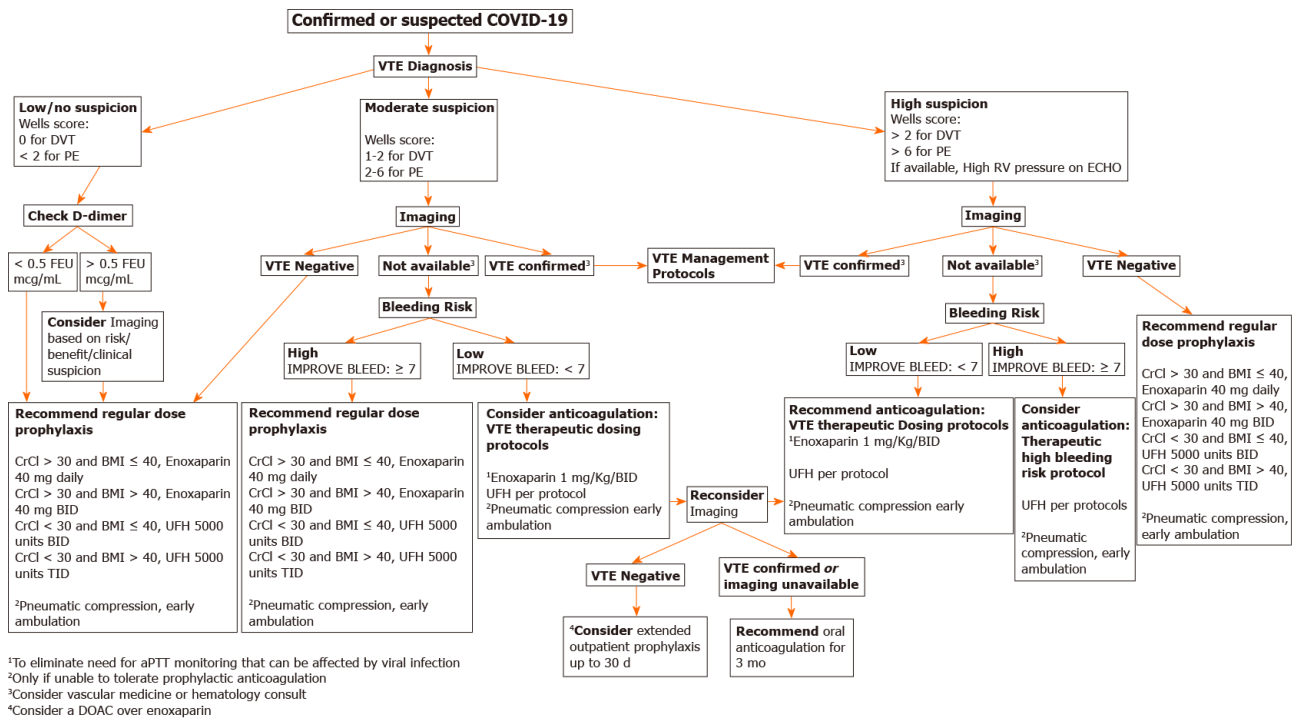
Confirmed or suspected COVID-19

VTE Diagnosis

Low/no suspicion
Wells score:
0 for DVT
< 2 for PE

Moderate suspicion
Wells score:
1-2 for DVT
2-6 for PE

High suspicion
Wells score:
> 2 for DVT
> 6 for PE
If available, High RV pressure on ECHO

Check D-dimer

< 0.5 FEU mcg/mL

> 0.5 FEU mcg/mL

Consider Imaging based on risk/ benefit/clinical suspicion

Recommend regular dose prophylaxis

CrCl > 30 and BMI ≤ 40, Enoxaparin 40 mg daily
CrCl > 30 and BMI > 40, Enoxaparin 40 mg BID
CrCl < 30 and BMI ≤ 40, UFH 5000 units BID
CrCl < 30 and BMI > 40, UFH 5000 units TID

²Pneumatic compression, early ambulation

Imaging

VTE Negative

Not available³

VTE confirmed³

Bleeding Risk

High
IMPROVE BLEED: ≥ 7

Low
IMPROVE BLEED: < 7

Recommend regular dose prophylaxis

CrCl > 30 and BMI ≤ 40, Enoxaparin 40 mg daily
CrCl > 30 and BMI > 40, Enoxaparin 40 mg BID
CrCl < 30 and BMI ≤ 40, UFH 5000 units BID
CrCl < 30 and BMI > 40, UFH 5000 units TID

²Pneumatic compression, early ambulation

Consider anticoagulation: VTE therapeutic dosing protocols

¹Enoxaparin 1 mg/Kg/BID
UFH per protocol
²Pneumatic compression early ambulation

VTE Management Protocols

Imaging

VTE confirmed³

Not available³

VTE Negative

Bleeding Risk

Low
IMPROVE BLEED: < 7

High
IMPROVE BLEED: ≥ 7

Recommend anticoagulation: VTE therapeutic Dosing protocols
¹Enoxaparin 1 mg/Kg/BID

UFH per protocol

²Pneumatic compression early ambulation

Consider anticoagulation: Therapeutic high bleeding risk protocol

UFH per protocols

²Pneumatic compression, early ambulation

Recommend regular dose prophylaxis

CrCl > 30 and BMI ≤ 40, Enoxaparin 40 mg daily
CrCl > 30 and BMI > 40, Enoxaparin 40 mg BID
CrCl < 30 and BMI ≤ 40, UFH 5000 units BID
CrCl < 30 and BMI > 40, UFH 5000 units TID

²Pneumatic compression, early ambulation

Reconsider Imaging

VTE Negative

VTE confirmed *or* imaging unavailable

⁴Consider extended outpatient prophylaxis up to 30 d

Recommend oral anticoagulation for 3 mo

¹To eliminate need for aPTT monitoring that can be affected by viral infection
²Only if unable to tolerate prophylactic anticoagulation
³Consider vascular medicine or hematology consult
⁴Consider a DOAC over enoxaparin